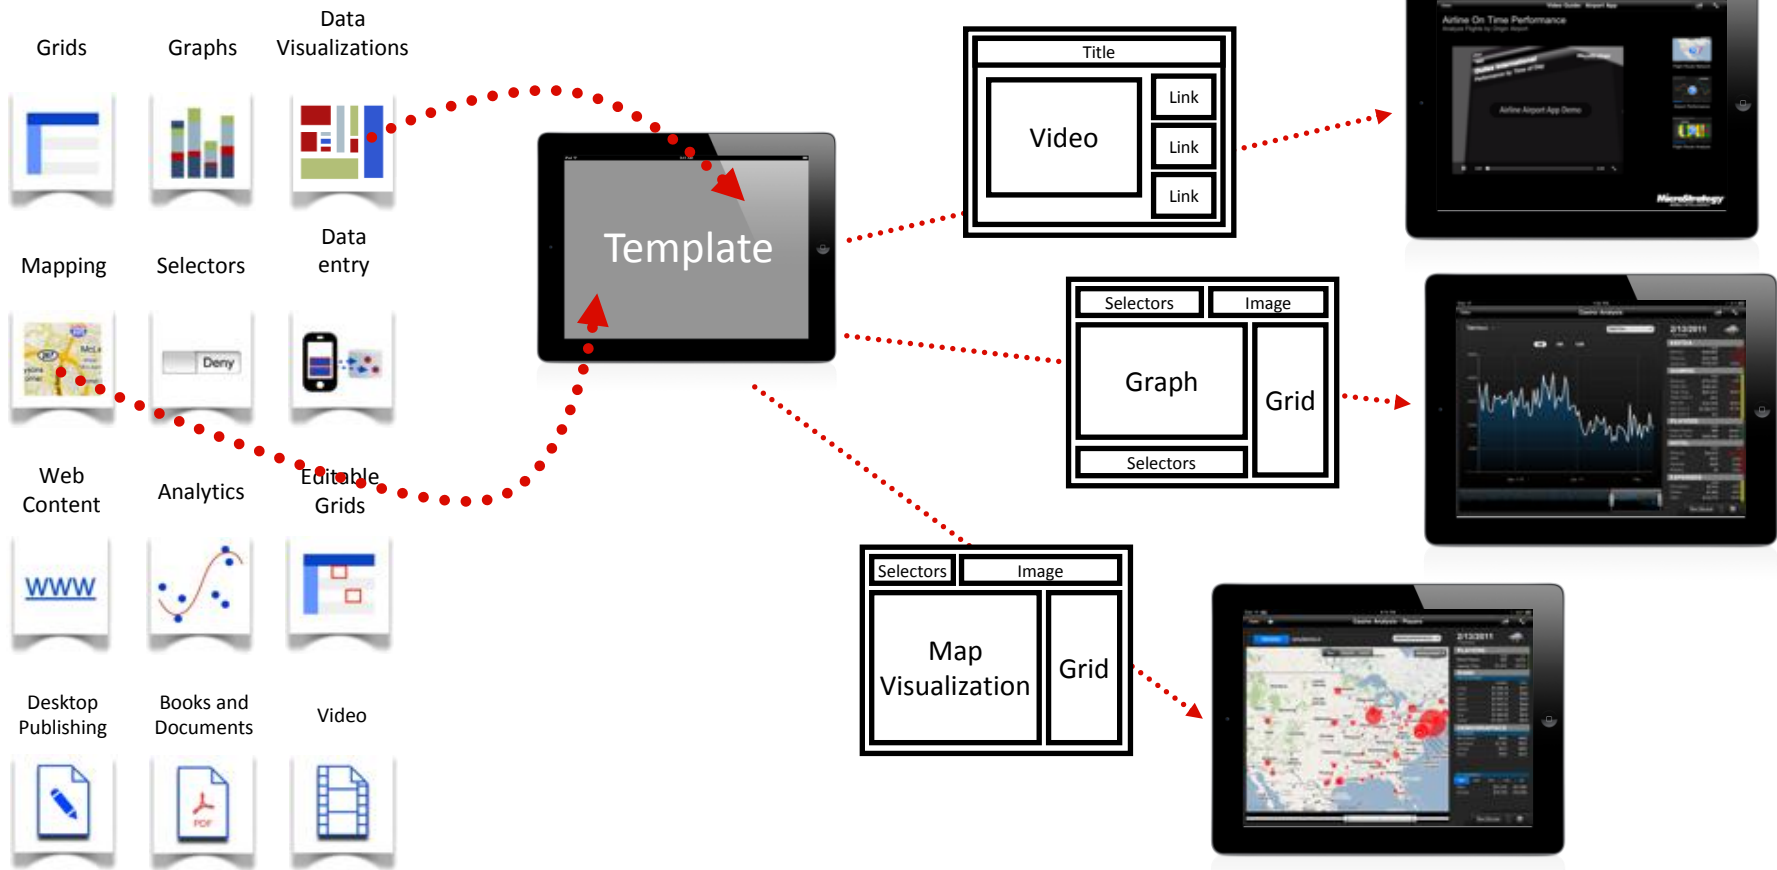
Grids

Graphs

Data Visualizations

Mapping

Selectors

Data entry

Deny

Web Content

Analytics

Editable Grids

WWW

Desktop Publishing

Books and Documents

Video

PDF

Template

Title

Video

Link

Link

Link

Airline On Time Performance

Airline Airport App Demo

MicroStrategy

Selectors

Image

Graph

Grid

Selectors

2/13/2011

Selectors

Image

Map Visualization

Grid

2/13/2011